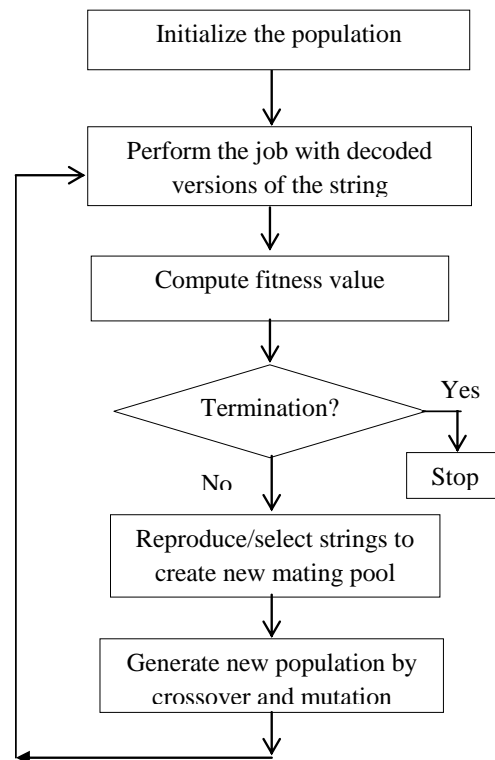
Initialize the population

Perform the job with decoded versions of the string

Compute fitness value

Termination?

Yes

Stop

No

Reproduce/select strings to create new mating pool

Generate new population by crossover and mutation